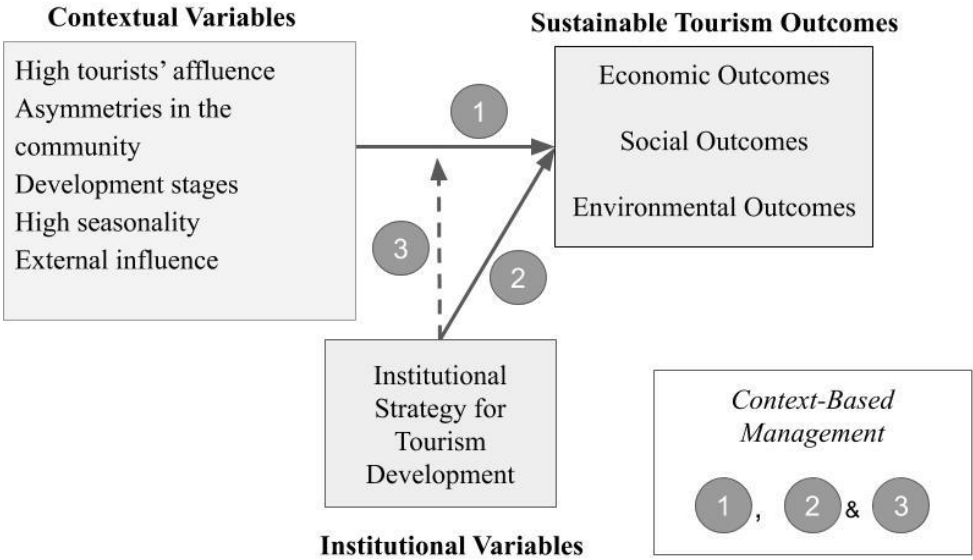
Contextual Variables

High tourists' affluence
Asymmetries in the community
Development stages
High seasonality
External influence

Sustainable Tourism Outcomes

Economic Outcomes

Social Outcomes

Environmental Outcomes

1

3

2

Institutional Strategy for Tourism Development

Institutional Variables

Context-Based Management

1, 2 & 3